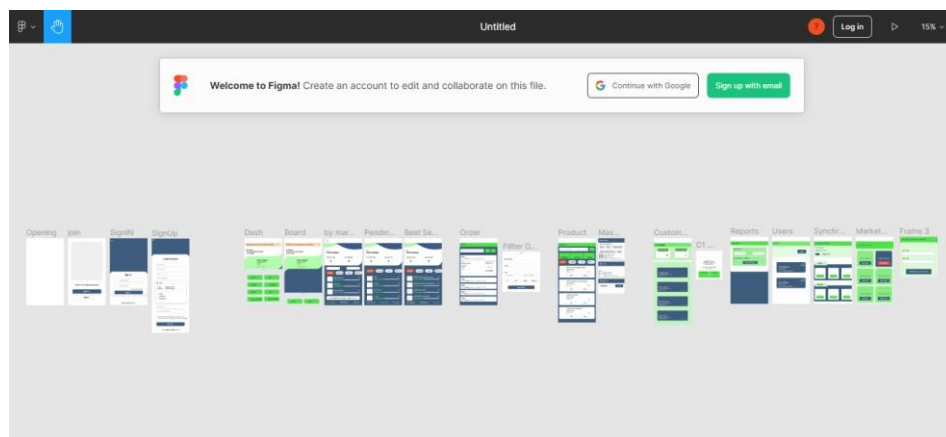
Untitled

Log in

15%

Welcome to Figma! Create an account to edit and collaborate on this file.

Continue with Google

Sign up with email

Opening

join

SignIN

SignUp

Dash

Board

by mar...

Pendin...

Best Se...

Order

Filter O...

Product

Mas...

Custom...

C1...

Reports

Users

Synchr...

Market...

Frame 3